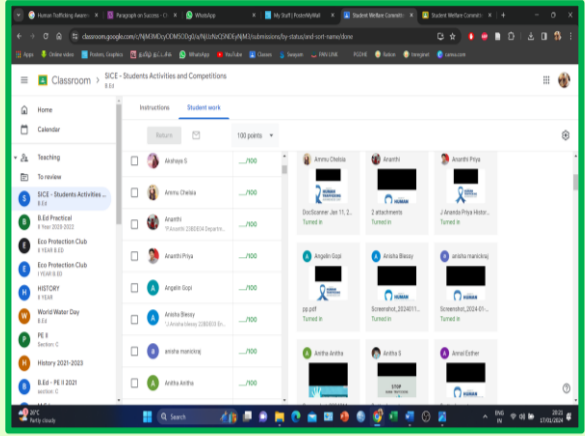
Human Trafficking Aware
Paragraph on Success - C
WhatsApp
My Stuff | PosterMyWall
Student Welfare Committ
Student Welfare Committ

classroom.google.com/c/NjM3MDcyODM5ODg0/a/NjU3NzE2NDEyNjM4/submissions/by-status/and-sort-name/done

Apps
Online video
Posters, Graphics
WhatsApp
YouTube
Classes
Swayam
EMIS LINK
PGCHE
Button
Unacademy
canva.com

Classroom
SICE - Students Activities and Competitions
B.Ed

Home
Calendar
Teaching
To review
SICE - Students Activities ...
B.Ed
B.Ed Practical
II Year 2022-2022
Eco Protection Club
II YEAR B.ED
Eco Protection Club
I YEAR B.ED
HISTORY
II YEAR
World Water Day
B.Ed
PE II
Section: C
History 2021-2023
B.Ed - PE II 2021
section: C

Instructions
Student work

Return
100 points

Akshaya S
___/100
Ammu Chelsia
___/100
Ananthi
"II Ananthi 2083034 Departm...
___/100
Ananthi Priya
___/100
Angelin Gopi
___/100
Anisha Blessy
"U Anisha blessy 2083033 En...
___/100
anisha manickraj
___/100
Anitha Anitha
___/100

Ammu Chelsia
DocScanner Jan 11, 2...
Turned in
Ananthi
2 attachments
Turned in
Ananthi Priya
J Ananda Priya Histor...
Turned in
Angelin Gopi
pp.pdf
Turned in
Anisha Blessy
Screenshot_2024011...
Turned in
anisha manickraj
Screenshot_2024-01-...
Turned in
Anitha Anitha
Akshaya S
Amal Esther

26°C
Partly cloudy
Search
ENG
IN
20:23
17/01/2024